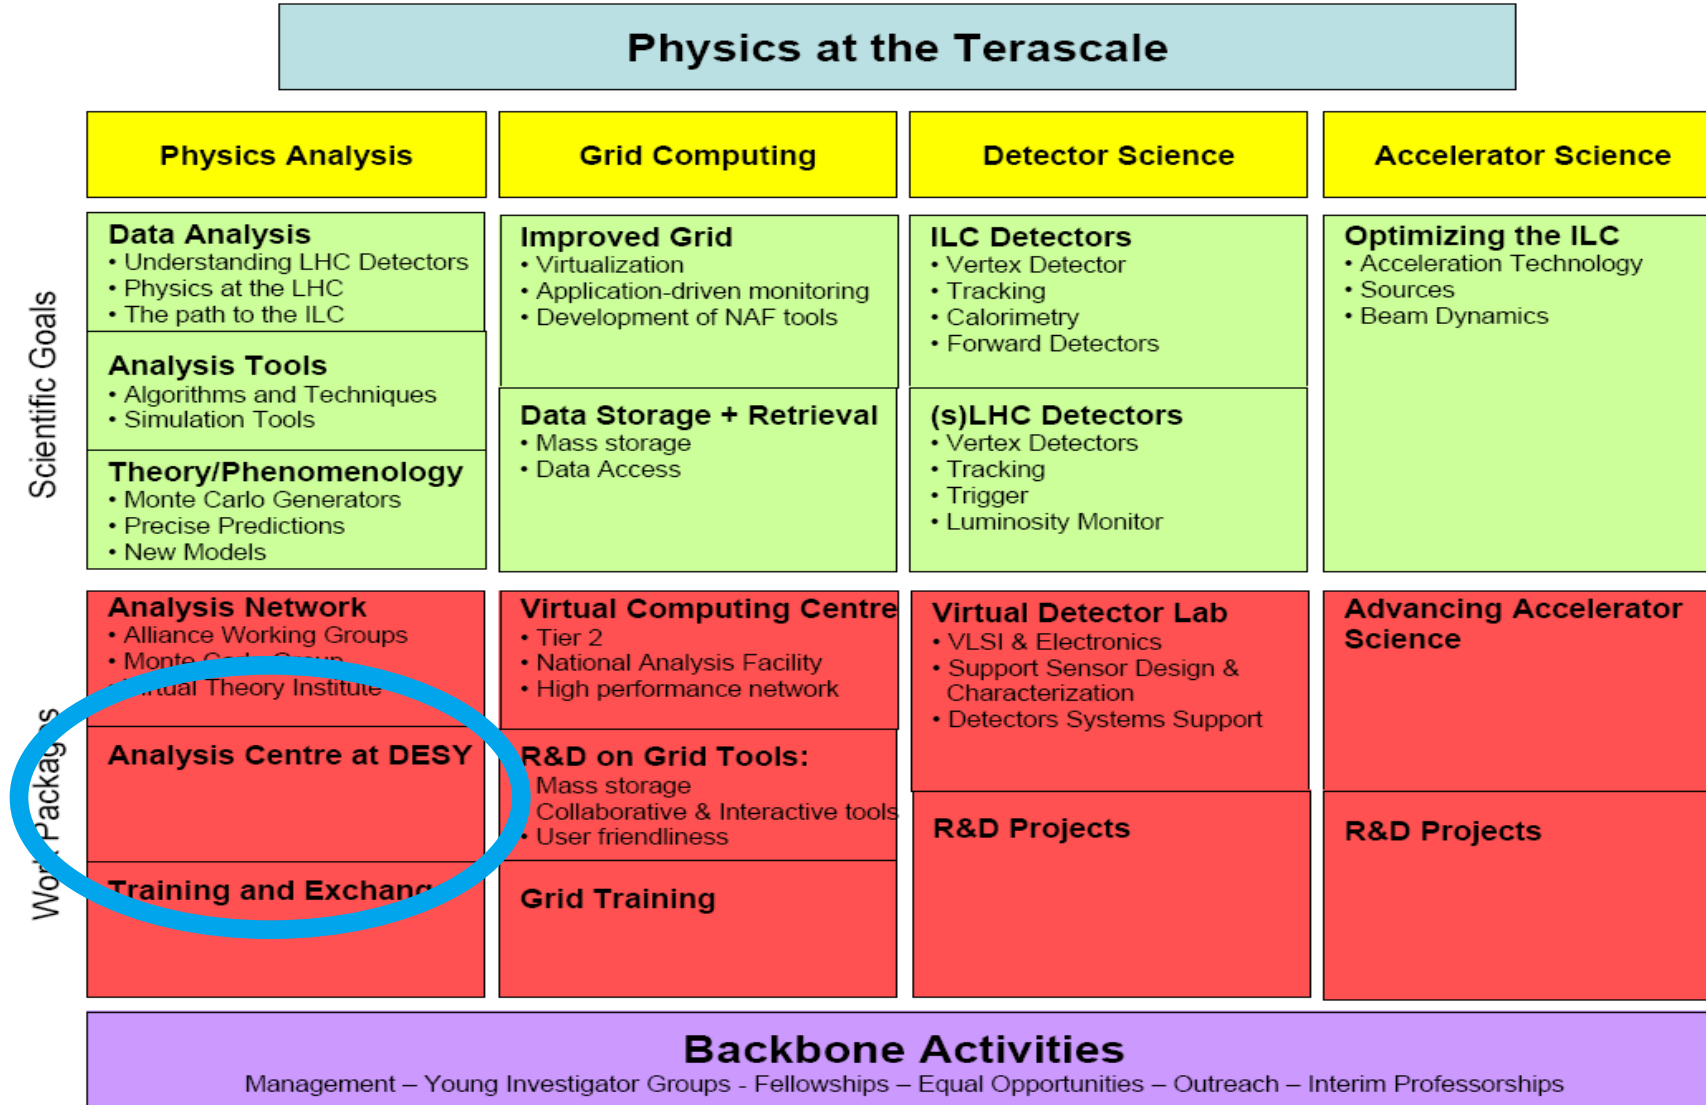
Physics at the Terascale

Scientific Goals

Work Packag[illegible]s

| Physics Analysis | Grid Computing | Detector Science | Accelerator Science |
|---|---|---|---|
| **Data Analysis** • Understanding LHC Detectors • Physics at the LHC • The path to the ILC | **Improved Grid** • Virtualization • Application-driven monitoring • Development of NAF tools | **ILC Detectors** • Vertex Detector • Tracking • Calorimetry • Forward Detectors | **Optimizing the ILC** • Acceleration Technology • Sources • Beam Dynamics |
| **Analysis Tools** • Algorithms and Techniques • Simulation Tools | **Data Storage + Retrieval** • Mass storage • Data Access | **(s)LHC Detectors** • Vertex Detectors • Tracking • Trigger • Luminosity Monitor | |
| **Theory/Phenomenology** • Monte Carlo Generators • Precise Predictions • New Models | | | |
| **Analysis Network** • Alliance Working Groups • Monte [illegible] Group • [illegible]tual Theory Institute | **Virtual Computing Centre** • Tier 2 • National Analysis Facility • High performance network | **Virtual Detector Lab** • VLSI & Electronics • Support Sensor Design & Characterization • Detectors Systems Support | **Advancing Accelerator Science** |
| **Analysis Centre at DESY** | **R&D on Grid Tools:** Mass storage Collaborative & Interactive tools • User friendliness | **R&D Projects** | **R&D Projects** |
| **Training and Exchang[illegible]** | **Grid Training** | | |

Backbone Activities
Management – Young Investigator Groups - Fellowships – Equal Opportunities – Outreach – Interim Professorships